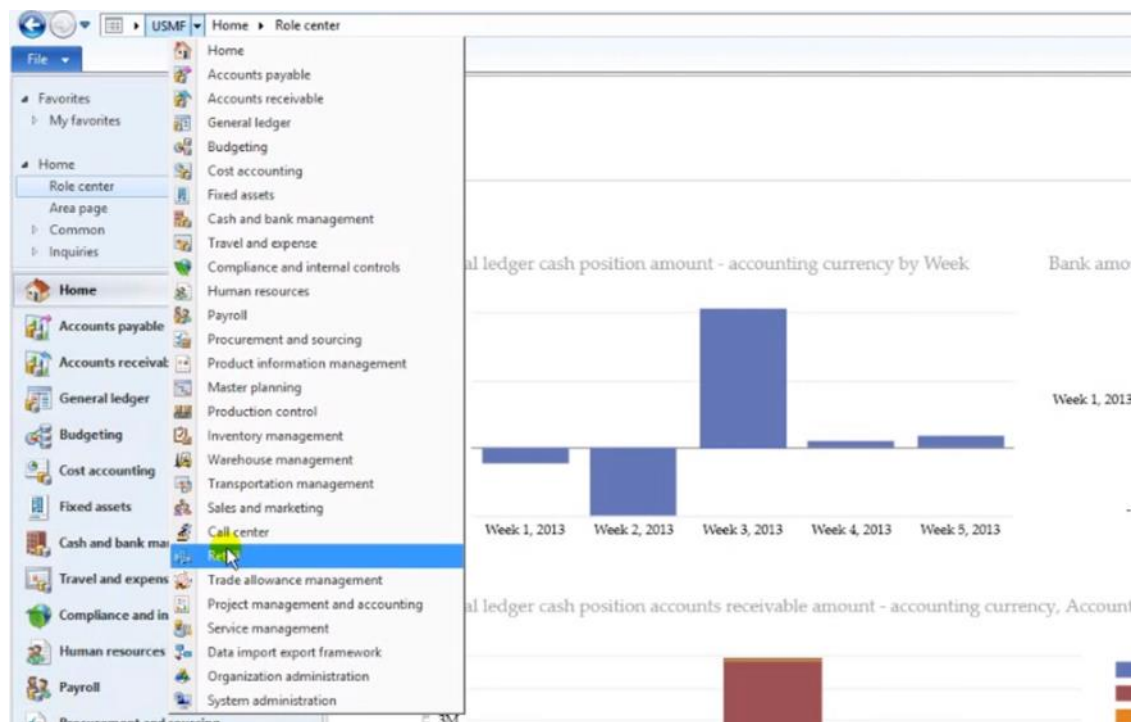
USMF ▸ Home ▸ Role center

File

Favorites
My favorites

Home
Role center
Area page
Common
Inquiries

Home
Accounts payable
Accounts receivak
General ledger
Budgeting
Cost accounting
Fixed assets
Cash and bank mar
Travel and expens
Compliance and in
Human resources
Payroll

Home
Accounts payable
Accounts receivable
General ledger
Budgeting
Cost accounting
Fixed assets
Cash and bank management
Travel and expense
Compliance and internal controls
Human resources
Payroll
Procurement and sourcing
Product information management
Master planning
Production control
Inventory management
Warehouse management
Transportation management
Sales and marketing
Call center
Ret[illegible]
Trade allowance management
Project management and accounting
Service management
Data import export framework
Organization administration
System administration

al ledger cash position amount - accounting currency by Week

Bank amo

Week 1, 2013

Week 1, 2013 Week 2, 2013 Week 3, 2013 Week 4, 2013 Week 5, 2013

al ledger cash position accounts receivable amount - accounting currency, Account